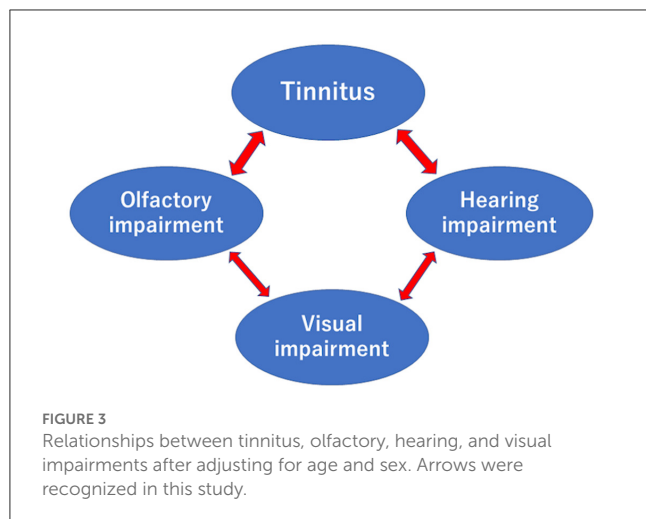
Tinnitus

Olfactory impairment

Hearing impairment

Visual impairment

FIGURE 3
Relationships between tinnitus, olfactory, hearing, and visual impairments after adjusting for age and sex. Arrows were recognized in this study.